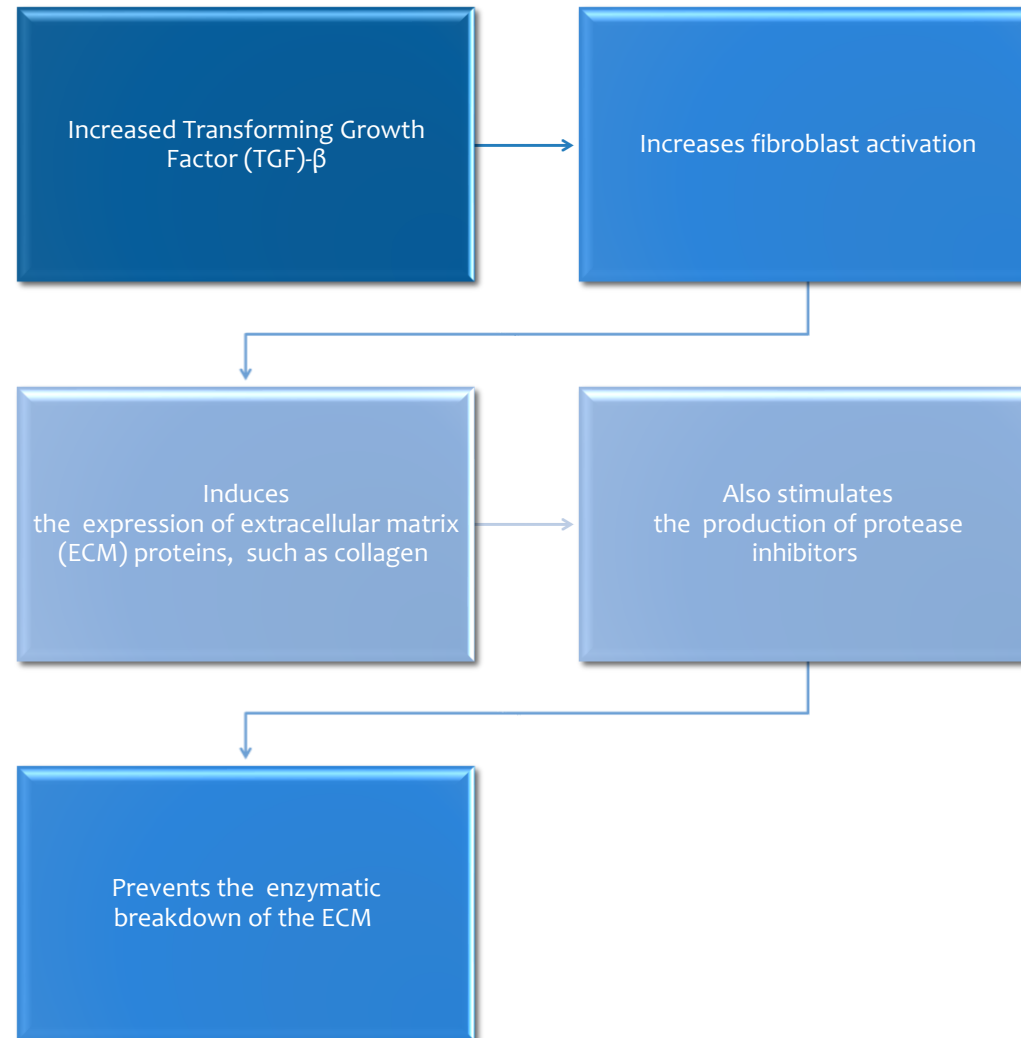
Increased Transforming Growth Factor (TGF)-β

Increases fibroblast activation

Induces the expression of extracellular matrix (ECM) proteins, such as collagen

Also stimulates the production of protease inhibitors

Prevents the enzymatic breakdown of the ECM